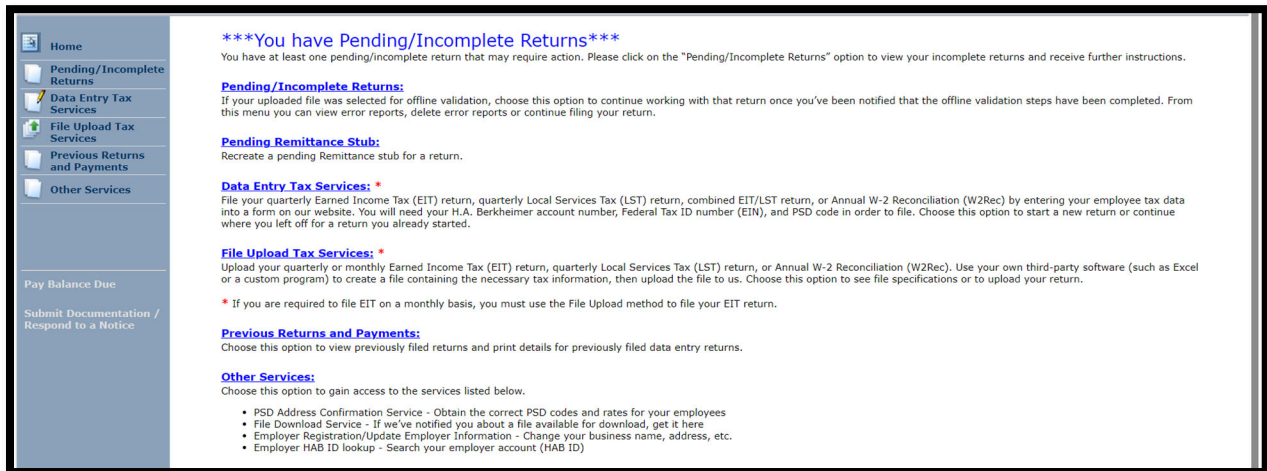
Home

Pending/Incomplete Returns

Data Entry Tax Services

File Upload Tax Services

Previous Returns and Payments

Other Services

Pay Balance Due

Submit Documentation / Respond to a Notice

***You have Pending/Incomplete Returns***

You have at least one pending/incomplete return that may require action. Please click on the "Pending/Incomplete Returns" option to view your incomplete returns and receive further instructions.

Pending/Incomplete Returns:

If your uploaded file was selected for offline validation, choose this option to continue working with that return once you've been notified that the offline validation steps have been completed. From this menu you can view error reports, delete error reports or continue filing your return.

Pending Remittance Stub:

Recreate a pending Remittance stub for a return.

Data Entry Tax Services: *

File your quarterly Earned Income Tax (EIT) return, quarterly Local Services Tax (LST) return, combined EIT/LST return, or Annual W-2 Reconciliation (W2Rec) by entering your employee tax data into a form on our website. You will need your H.A. Berkheimer account number, Federal Tax ID number (EIN), and PSD code in order to file. Choose this option to start a new return or continue where you left off for a return you already started.

File Upload Tax Services: *

Upload your quarterly or monthly Earned Income Tax (EIT) return, quarterly Local Services Tax (LST) return, or Annual W-2 Reconciliation (W2Rec). Use your own third-party software (such as Excel or a custom program) to create a file containing the necessary tax information, then upload the file to us. Choose this option to see file specifications or to upload your return.

* If you are required to file EIT on a monthly basis, you must use the File Upload method to file your EIT return.

Previous Returns and Payments:

Choose this option to view previously filed returns and print details for previously filed data entry returns.

Other Services:

Choose this option to gain access to the services listed below.

- PSD Address Confirmation Service - Obtain the correct PSD codes and rates for your employees
- File Download Service - If we've notified you about a file available for download, get it here
- Employer Registration/Update Employer Information - Change your business name, address, etc.
- Employer HAB ID lookup - Search your employer account (HAB ID)